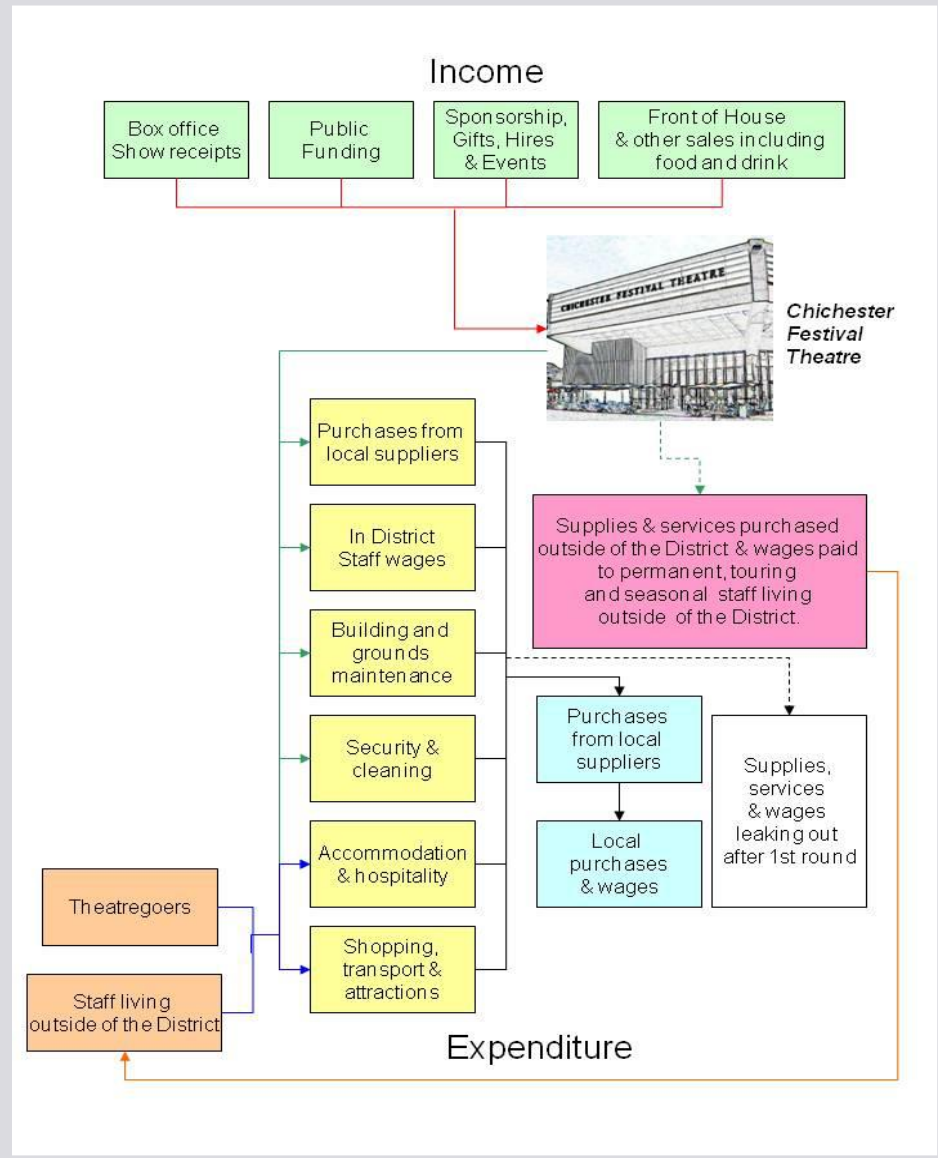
Income

Box office Show receipts

Public Funding

Sponsorship, Gifts, Hires & Events

Front of House & other sales including food and drink

CHICHESTER FESTIVAL THEATRE

Chichester Festival Theatre

Purchases from local suppliers

In District Staff wages

Building and grounds maintenance

Security & cleaning

Accommodation & hospitality

Shopping, transport & attractions

Supplies & services purchased outside of the District & wages paid to permanent, touring and seasonal staff living outside of the District.

Purchases from local suppliers

Local purchases & wages

Supplies, services & wages leaking out after 1st round

Theatregoers

Staff living outside of the District

Expenditure